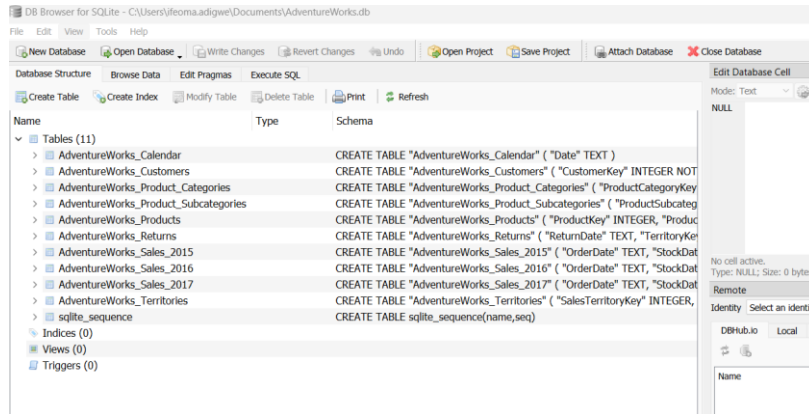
DB Browser for SQLite - C:\Users\ifeoma.adigwe\Documents\AdventureWorks.db

File Edit View Tools Help

New Database | Open Database | Write Changes | Revert Changes | Undo | Open Project | Save Project | Attach Database | Close Database

Database Structure | Browse Data | Edit Pragmas | Execute SQL

Create Table | Create Index | Modify Table | Delete Table | Print | Refresh

| Name | Type | Schema |
|---|---|---|
| Tables (11) | | |
| AdventureWorks_Calendar | | CREATE TABLE "AdventureWorks_Calendar" ( "Date" TEXT ) |
| AdventureWorks_Customers | | CREATE TABLE "AdventureWorks_Customers" ( "CustomerKey" INTEGER NOT |
| AdventureWorks_Product_Categories | | CREATE TABLE "AdventureWorks_Product_Categories" ( "ProductCategoryKey |
| AdventureWorks_Product_Subcategories | | CREATE TABLE "AdventureWorks_Product_Subcategories" ( "ProductSubcateg |
| AdventureWorks_Products | | CREATE TABLE "AdventureWorks_Products" ( "ProductKey" INTEGER, "Produc |
| AdventureWorks_Returns | | CREATE TABLE "AdventureWorks_Returns" ( "ReturnDate" TEXT, "TerritoryKe |
| AdventureWorks_Sales_2015 | | CREATE TABLE "AdventureWorks_Sales_2015" ( "OrderDate" TEXT, "StockDat |
| AdventureWorks_Sales_2016 | | CREATE TABLE "AdventureWorks_Sales_2016" ( "OrderDate" TEXT, "StockDat |
| AdventureWorks_Sales_2017 | | CREATE TABLE "AdventureWorks_Sales_2017" ( "OrderDate" TEXT, "StockDat |
| AdventureWorks_Territories | | CREATE TABLE "AdventureWorks_Territories" ( "SalesTerritoryKey" INTEGER, |
| sqlite_sequence | | CREATE TABLE sqlite_sequence(name,seq) |
| Indices (0) | | |
| Views (0) | | |
| Triggers (0) | | |

Edit Database Cell
Mode: Text
NULL

No cell active.
Type: NULL; Size: 0 byte

Remote
Identity Select an identi
DBHub.io | Local
Name